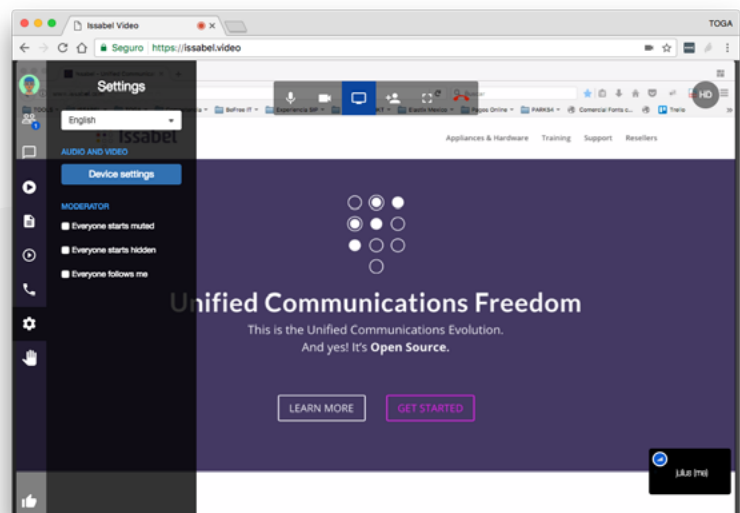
Issabel Video

TOGA

Seguro https://issabel.video

Settings

English

AUDIO AND VIDEO

Device settings

MODERATOR

Everyone starts muted

Everyone starts hidden

Everyone follows me

HD

Issabel

Appliances & Hardware Training Support Resellers

Unified Communications Freedom

This is the Unified Communications Evolution.

And yes! It's **Open Source.**

LEARN MORE

GET STARTED

julus (me)